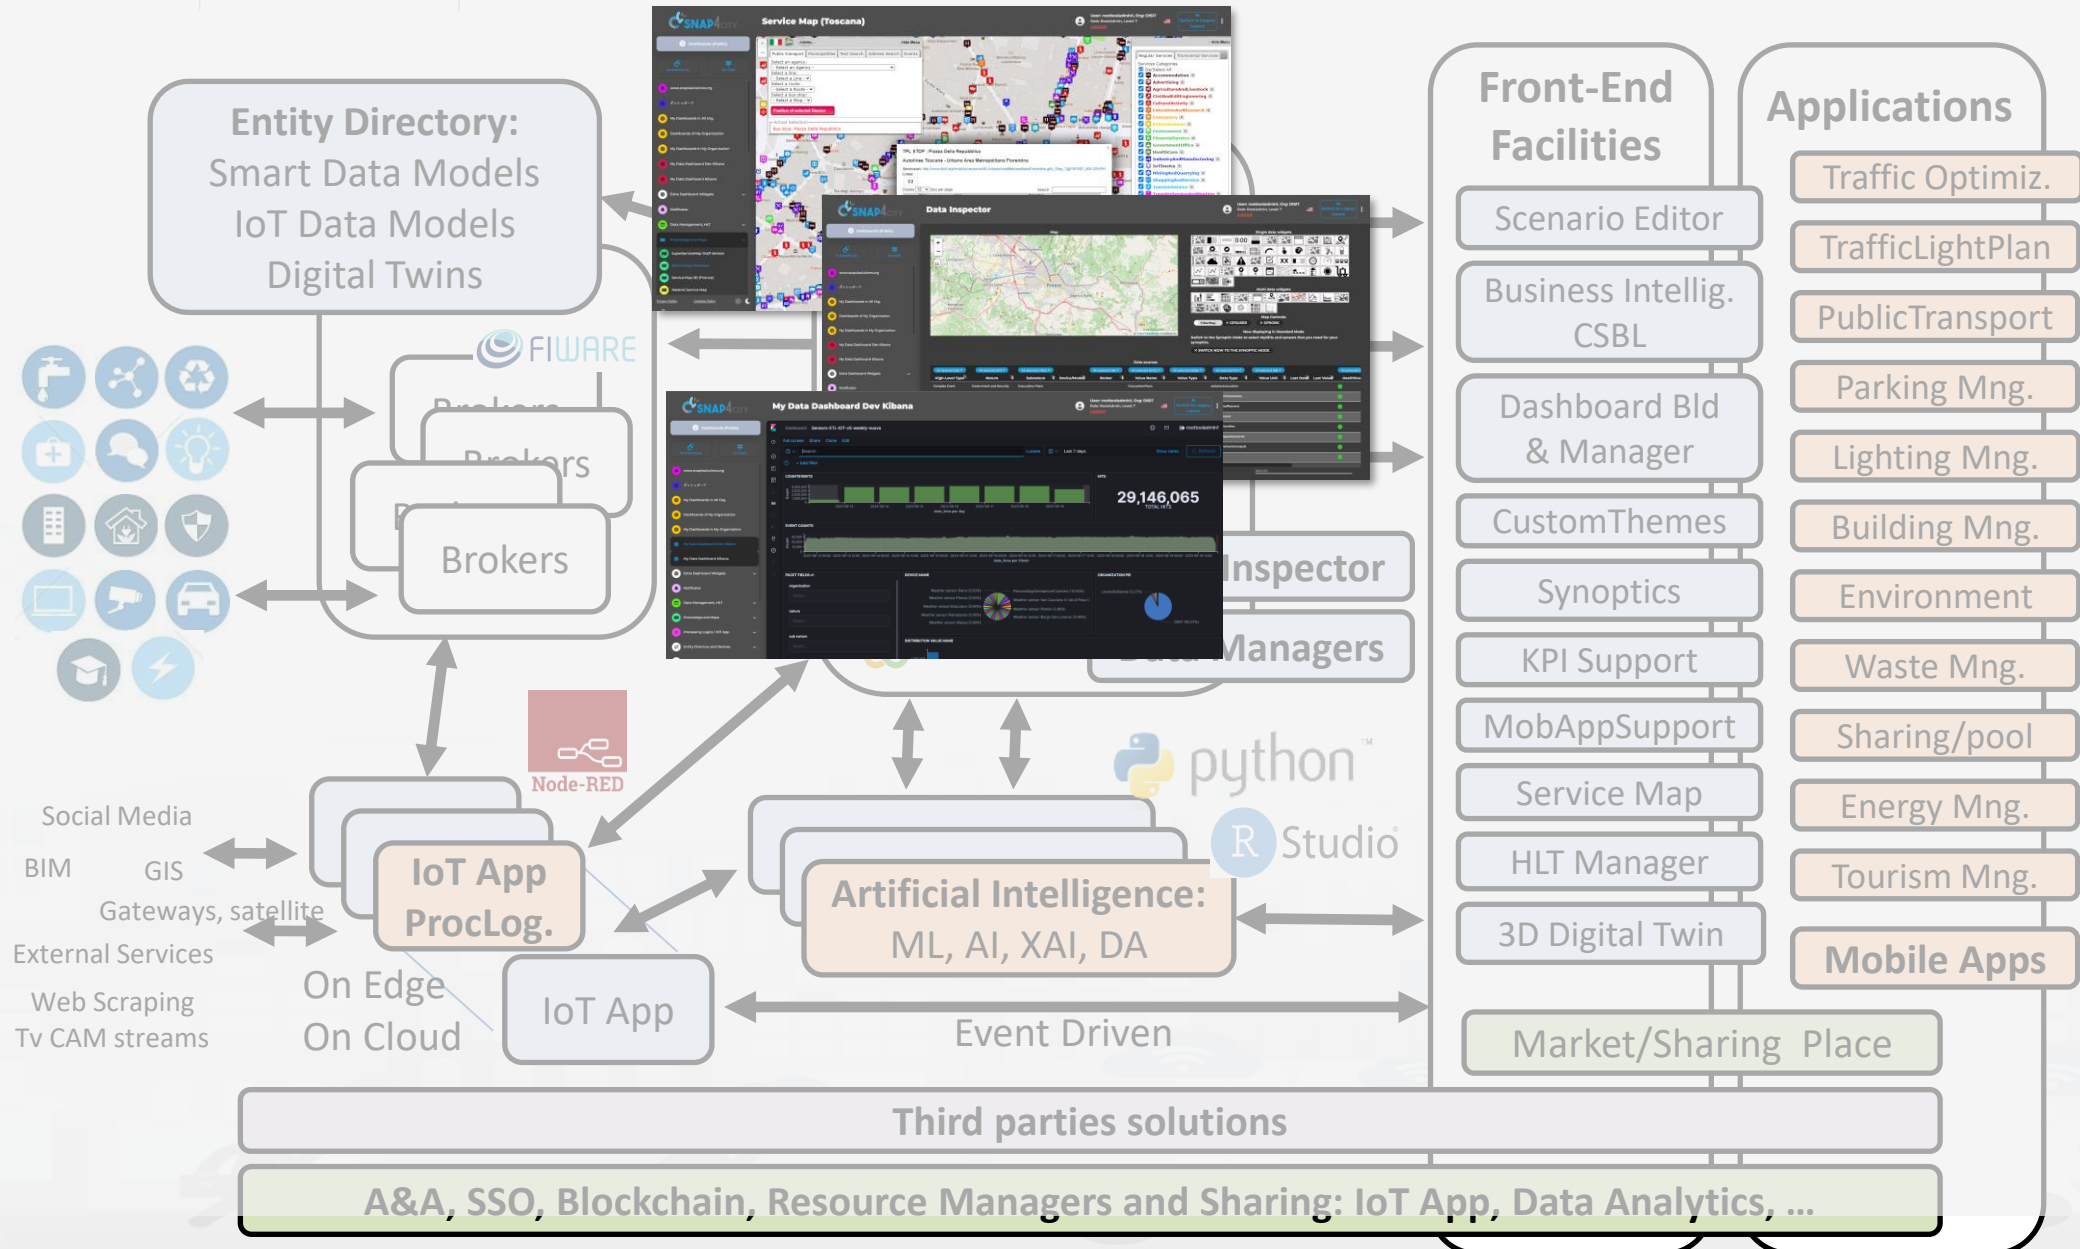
Entity Directory:
Smart Data Models
IoT Data Models
Digital Twins

FIWARE

Brokers

Brokers

Brokers

Service Map (Toscana)

Data Inspector

My Data Dashboard Dev Kibana

29,146,065

Inspector

Managers

Front-End Facilities

Scenario Editor

Business Intellig. CSBL

Dashboard Bld & Manager

CustomThemes

Synoptics

KPI Support

MobAppSupport

Service Map

HLT Manager

3D Digital Twin

Applications

Traffic Optimiz.

TrafficLightPlan

PublicTransport

Parking Mng.

Lighting Mng.

Building Mng.

Environment

Waste Mng.

Sharing/pool

Energy Mng.

Tourism Mng.

Mobile Apps

Node-RED

python

R Studio

Social Media

BIM

GIS

Gateways, satellite

External Services

Web Scraping

Tv CAM streams

IoT App ProcLog.

On Edge

On Cloud

IoT App

Artificial Intelligence:
ML, AI, XAI, DA

Event Driven

Market/Sharing Place

Third parties solutions

A&A, SSO, Blockchain, Resource Managers and Sharing: IoT App, Data Analytics, ...